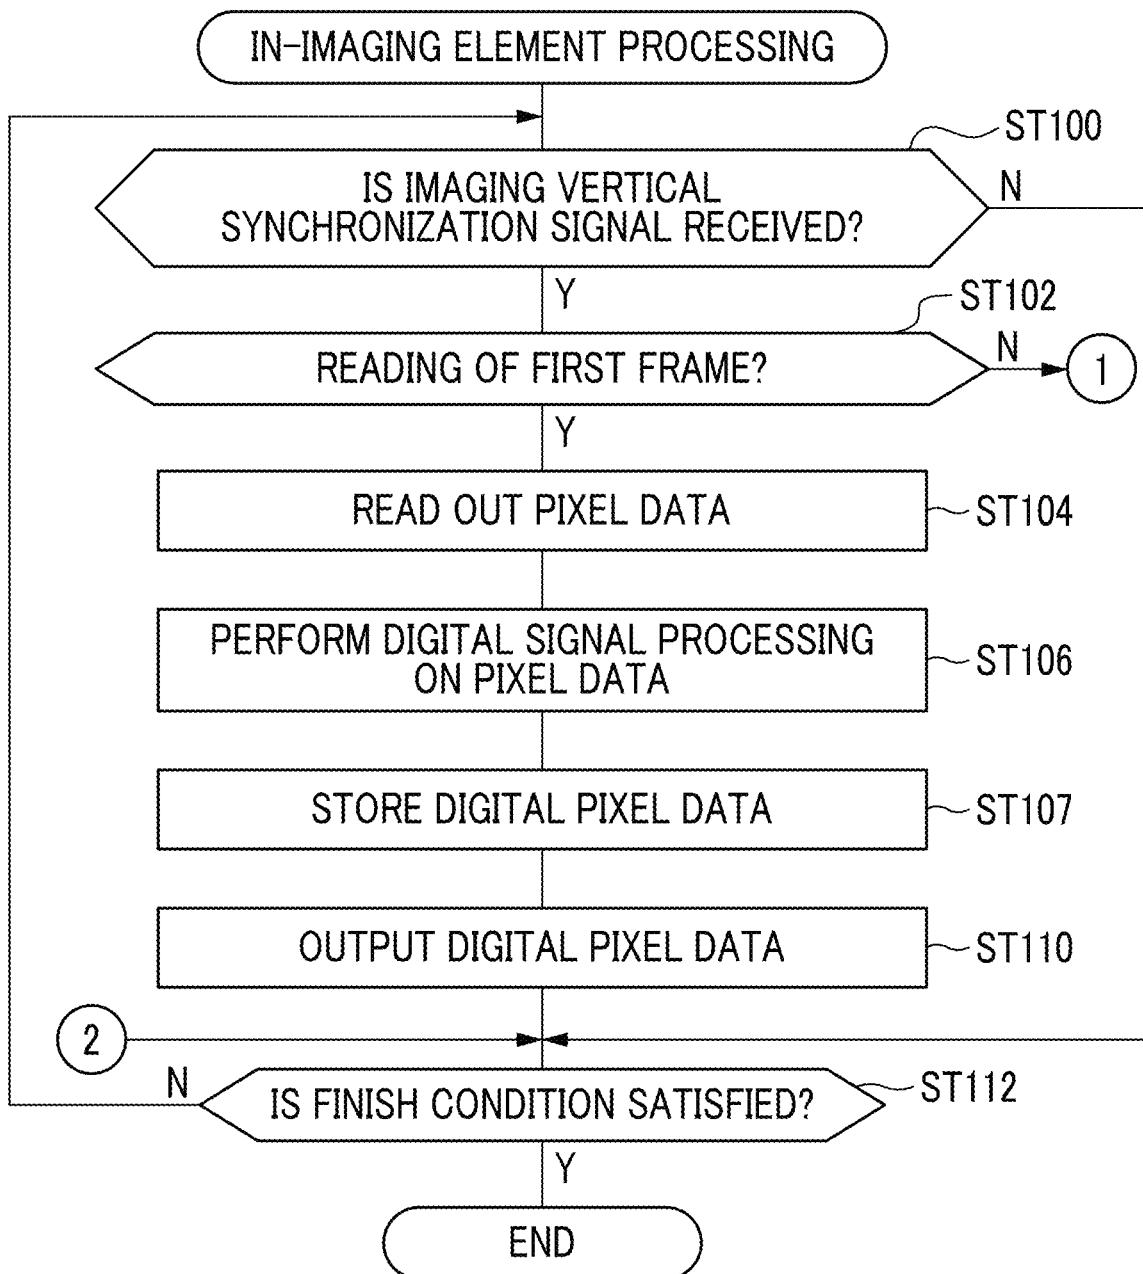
IN-IMAGING ELEMENT PROCESSING

ST100

IS IMAGING VERTICAL SYNCHRONIZATION SIGNAL RECEIVED?

N

Y

ST102

READING OF FIRST FRAME?

N

1

Y

READ OUT PIXEL DATA

ST104

PERFORM DIGITAL SIGNAL PROCESSING ON PIXEL DATA

ST106

STORE DIGITAL PIXEL DATA

ST107

OUTPUT DIGITAL PIXEL DATA

ST110

2

N

IS FINISH CONDITION SATISFIED?

ST112

Y

END